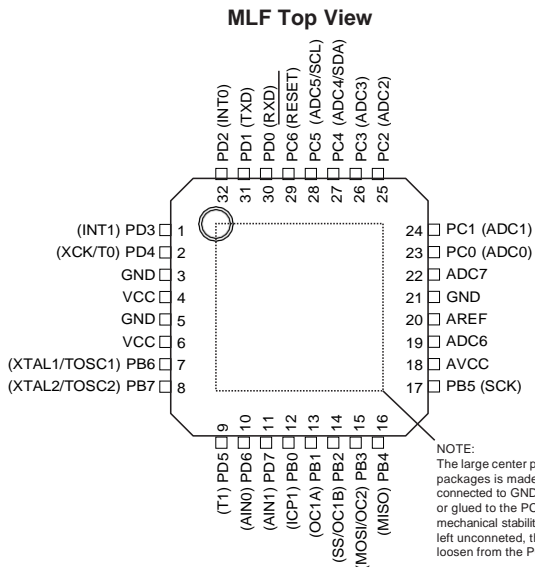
MLF Top View

PD2 (INT0)
PD1 (TXD)
PD0 (RXD)
PC6 (RESET)
PC5 (ADC5/SCL)
PC4 (ADC4/SDA)
PC3 (ADC3)
PC2 (ADC2)

32
31
30
29
28
27
26
25

(INT1) PD3 1
(XCK/T0) PD4 2
GND 3
VCC 4
GND 5
VCC 6
(XTAL1/TOSC1) PB6 7
(XTAL2/TOSC2) PB7 8

24 PC1 (ADC1)
23 PC0 (ADC0)
22 ADC7
21 GND
20 AREF
19 ADC6
18 AVCC
17 PB5 (SCK)

9
10
11
12
13
14
15
16

(T1) PD5
(AIN0) PD6
(AIN1) PD7
(ICP1) PB0
(OC1A) PB1
(SS/OC1B) PB2
(MOSI/OC2) PB3
(MISO) PB4

NOTE:
The large center p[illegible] packages is made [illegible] connected to GND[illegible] or glued to the PC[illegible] mechanical stabilit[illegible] left unconneted, th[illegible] loosen from the P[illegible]